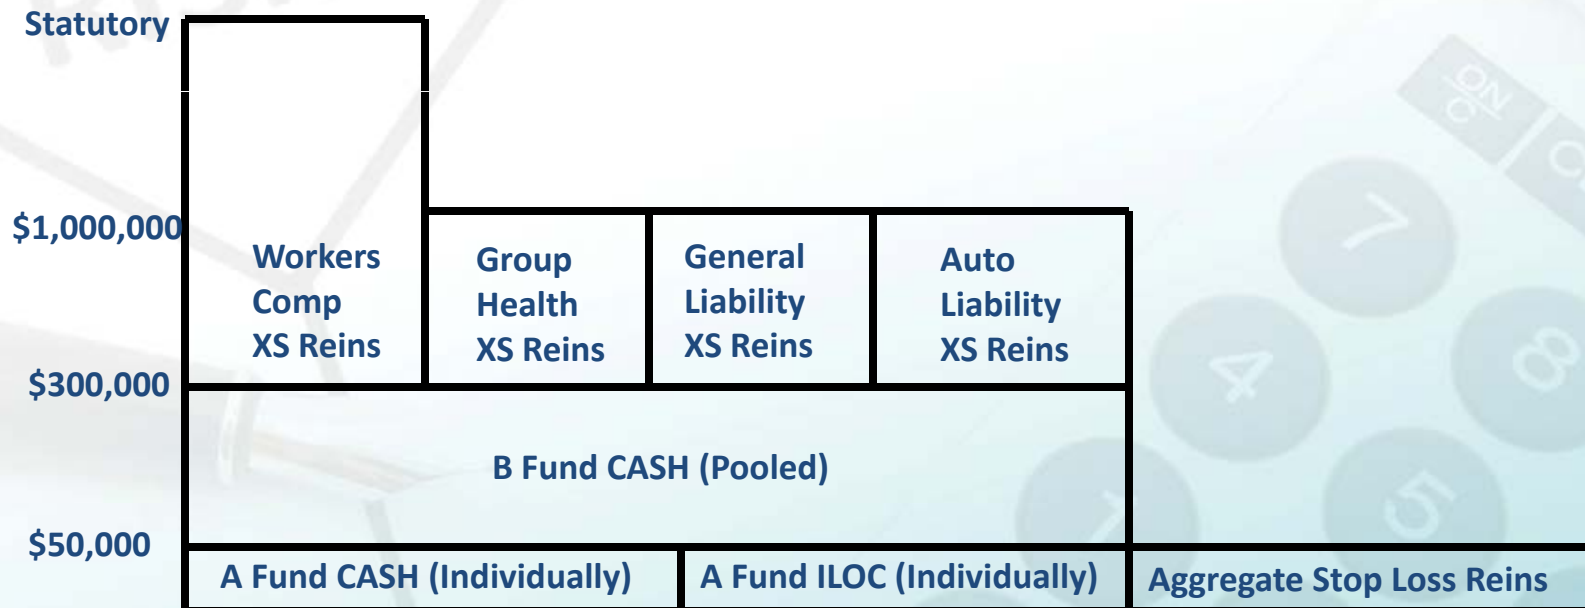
Statutory

$1,000,000

$300,000

$50,000

Workers Comp XS Reins

Group Health XS Reins

General Liability XS Reins

Auto Liability XS Reins

B Fund CASH (Pooled)

A Fund CASH (Individually)

A Fund ILOC (Individually)

Aggregate Stop Loss Reins